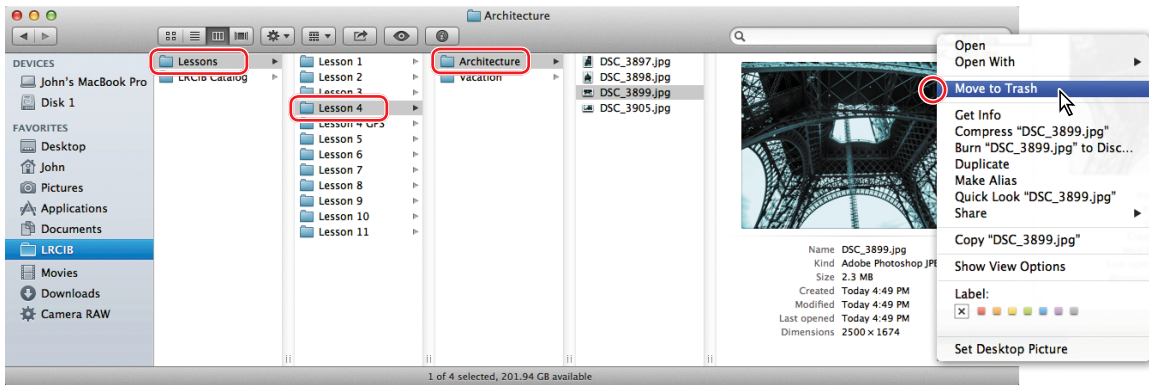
Architecture

DEVICES
John's MacBook Pro
Disk 1
FAVORITES
Desktop
John
Pictures
Applications
Documents
LRCIB
Movies
Downloads
Camera RAW

Lessons
LRCIB Catalog

Lesson 1
Lesson 2
Lesson 3
Lesson 4
Lesson 4 GPS
Lesson 5
Lesson 6
Lesson 7
Lesson 8
Lesson 9
Lesson 10
Lesson 11

Architecture
Vacation

DSC_3897.jpg
DSC_3898.jpg
DSC_3899.jpg
DSC_3905.jpg

Name DSC_3899.jpg
Kind Adobe Photoshop JPE
Size 2.3 MB
Created Today 4:49 PM
Modified Today 4:49 PM
Last opened Today 4:49 PM
Dimensions 2500 × 1674

Open
Open With
Move to Trash
Get Info
Compress "DSC_3899.jpg"
Burn "DSC_3899.jpg" to Disc...
Duplicate
Make Alias
Quick Look "DSC_3899.jpg"
Share
Copy "DSC_3899.jpg"
Show View Options
Label:
Set Desktop Picture

1 of 4 selected, 201.94 GB available